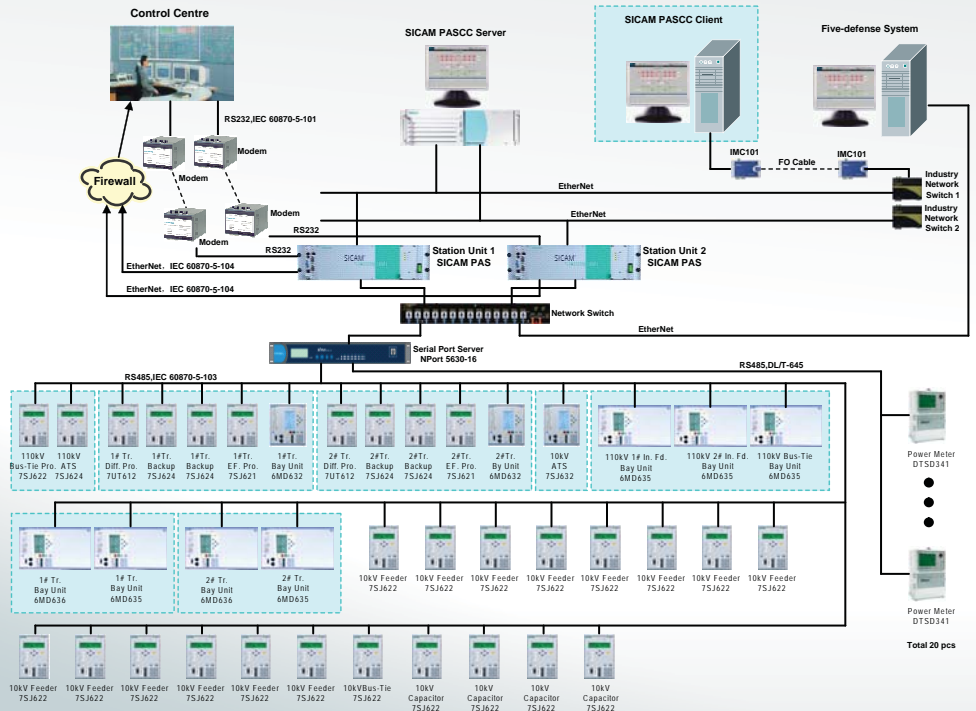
Control Centre

SICAM PASCC Server

SICAM PASCC Client

Five-defense System

RS232,IEC 60870-5-101

Modem

Modem

Firewall

Modem

Modem

IMC101

FO Cable

IMC101

Industry Network Switch 1

EtherNet

EtherNet

Industry Network Switch 2

RS232

RS232

SICAM

Station Unit 1 SICAM PAS

Station Unit 2 SICAM PAS

EtherNet、IEC 60870-5-104

EtherNet、IEC 60870-5-104

Network Switch

EtherNet

Serial Port Server NPort 5630-16

RS485,IEC 60870-5-103

RS485,DL/T-645

110kV Bus-Tie Pro. 7SJ622

110kV ATS 7SJ624

1# Tr. Diff. Pro. 7UT612

1#Tr. Backup 7SJ624

1#Tr. Backup 7SJ624

1#Tr. EF. Pro. 7SJ621

1#Tr. Bay Unit 6MD632

2# Tr. Diff. Pro. 7UT612

2#Tr. Backup 7SJ624

2#Tr. Backup 7SJ624

2#Tr. EF. Pro. 7SJ621

2#Tr. By Unit 6MD632

10kV ATS 7SJ632

110kV 1# In. Fd. Bay Unit 6MD635

110kV 2# In. Fd. Bay Unit 6MD635

110kV Bus-Tie Bay Unit 6MD635

Power Meter DTSD341

1# Tr. Bay Unit 6MD636

1# Tr. Bay Unit 6MD635

2# Tr. Bay Unit 6MD636

2# Tr. Bay Unit 6MD635

10kV Feeder 7SJ622

10kV Feeder 7SJ622

10kV Feeder 7SJ622

10kV Feeder 7SJ622

10kV Feeder 7SJ622

10kV Feeder 7SJ622

10kV Feeder 7SJ622

10kV Feeder 7SJ622

Power Meter DTSD341

Total 20 pcs

10kV Feeder 7SJ622

10kV Feeder 7SJ622

10kV Feeder 7SJ622

10kV Feeder 7SJ622

10kV Feeder 7SJ622

10kV Feeder 7SJ622

10kVBus-Tie 7SJ622

10kV Capacitor 7SJ622

10kV Capacitor 7SJ622

10kV Capacitor 7SJ622

10kV Capacitor 7SJ622